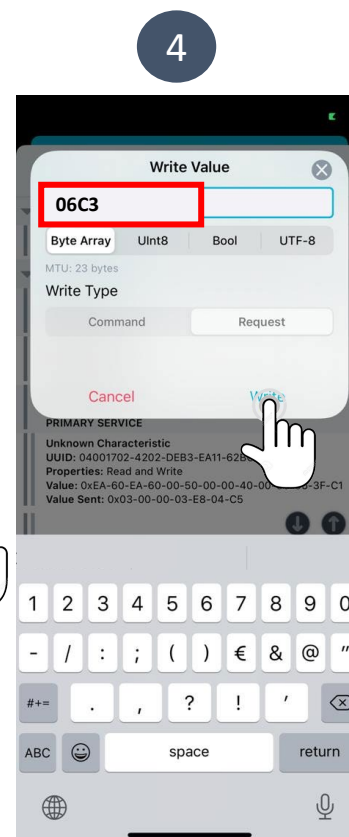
4

Write Value

06C3

Byte Array UInt8 Bool UTF-8

MTU: 23 bytes

Write Type

Command Request

Cancel Write

PRIMARY SERVICE

Unknown Characteristic
UUID: 04001702-4202-DEB3-EA11-62B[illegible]
Properties: Read and Write
Value: 0xEA-60-EA-60-00-50-00-00-40-00-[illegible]-3F-C1
Value Sent: 0x03-00-00-03-E8-04-C5

1 2 3 4 5 6 7 8 9 0
- / : ; ( ) € & @ "
#+= . , ? ! ' 
ABC space return